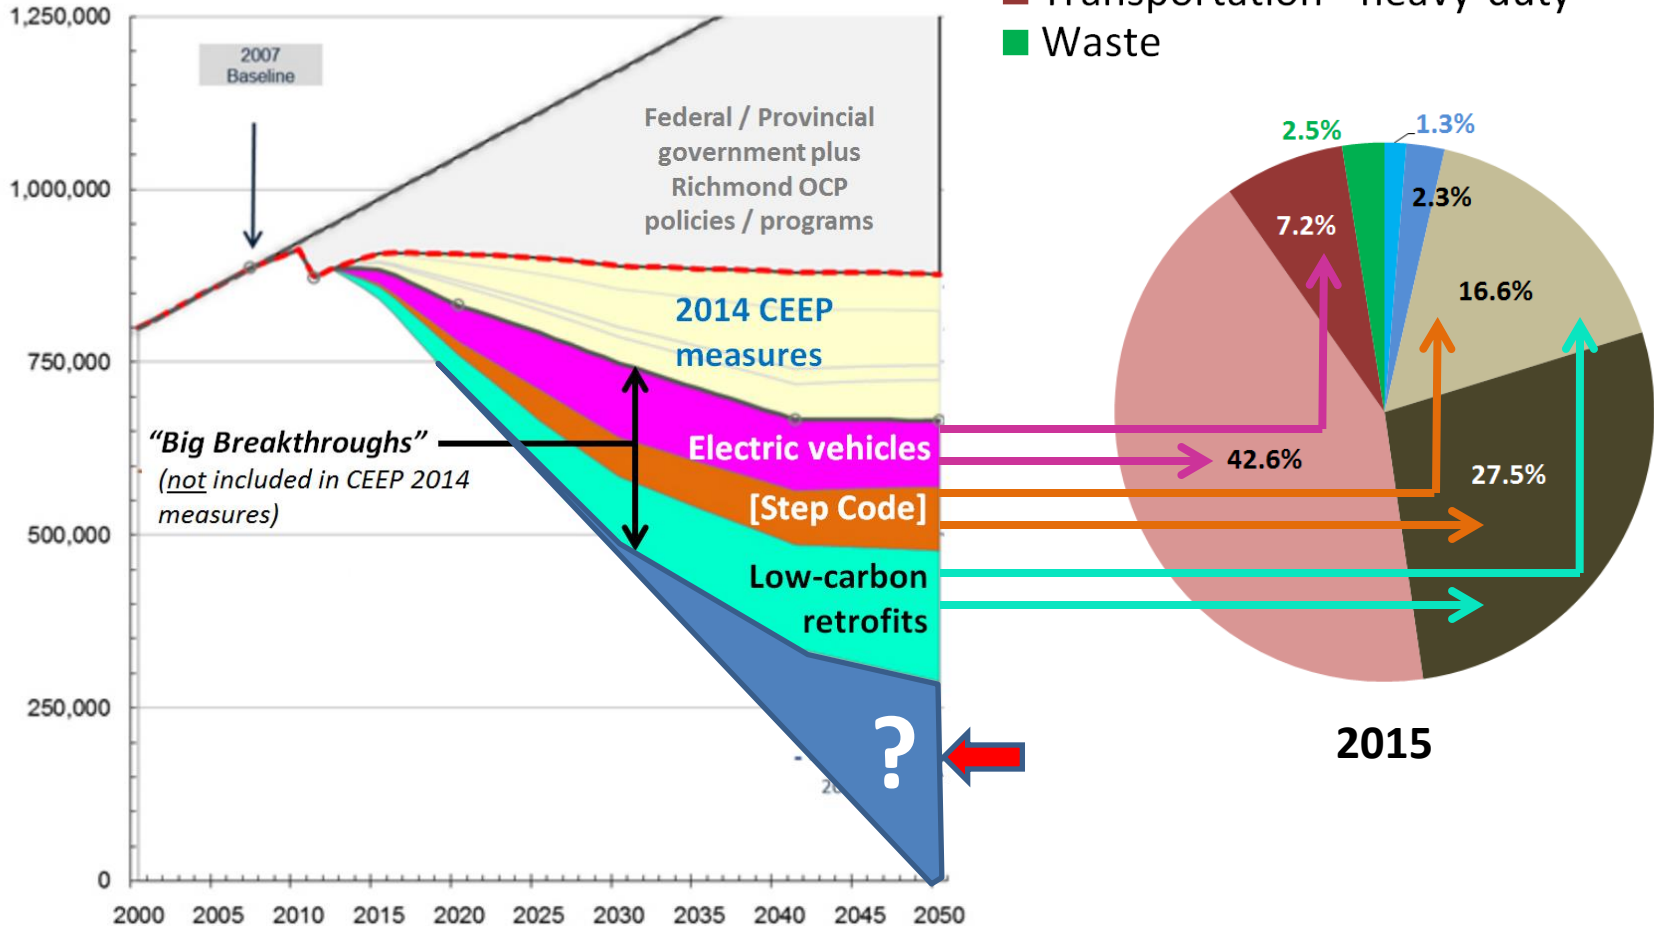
1,250,000
1,000,000
750,000
500,000
250,000
0

2007 Baseline

Federal / Provincial government plus Richmond OCP policies / programs

2014 CEEP measures

"Big Breakthroughs" (not included in CEEP 2014 measures)

Electric vehicles
[Step Code]
Low-carbon retrofits
?

2000 2005 2010 2015 2020 2025 2030 2035 2040 2045 2050

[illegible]
Waste

2.5%
1.3%
2.3%
7.2%
16.6%
42.6%
27.5%

2015